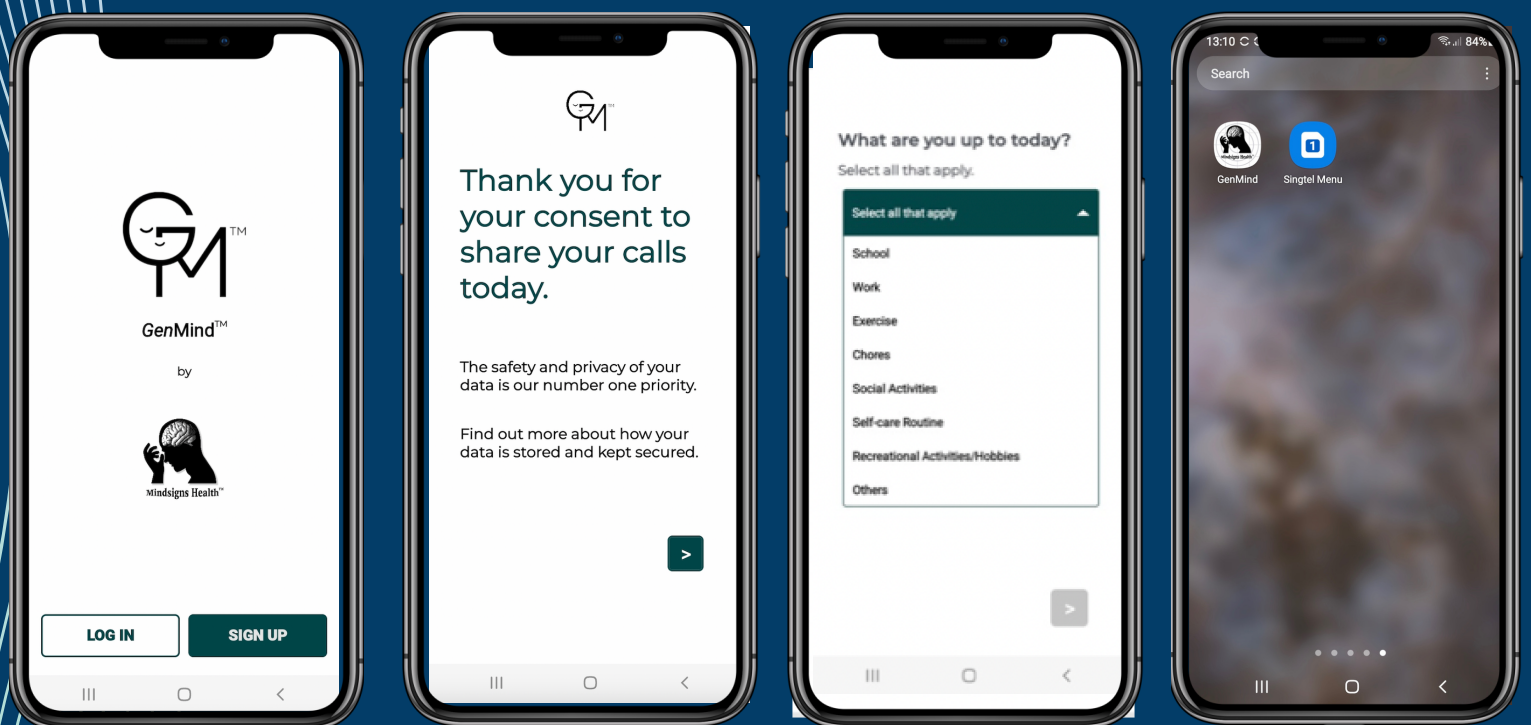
GM™

GenMind™

by

Mindsigns Health™

LOG IN

SIGN UP

GM™

Thank you for your consent to share your calls today.

The safety and privacy of your data is our number one priority.

Find out more about how your data is stored and kept secured.

>

What are you up to today?

Select all that apply.

Select all that apply

School

Work

Exercise

Chores

Social Activities

Self-care Routine

Recreational Activities/Hobbies

Others

>

13:10

84%

Search

GenMind

1

Singtel Menu